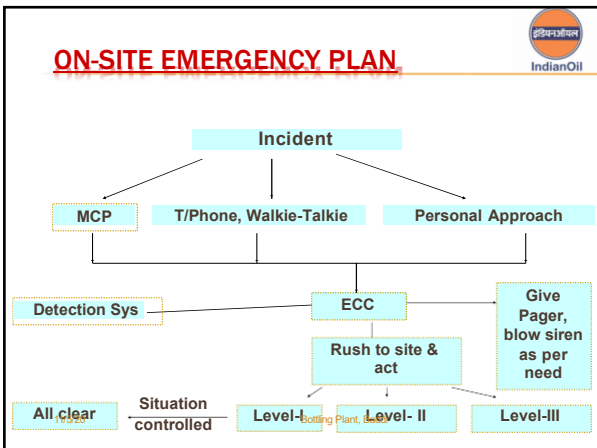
ON-SITE EMERGENCY PLAN

इंडियनऑयल
IndianOil

Incident

MCP

T/Phone, Walkie-Talkie

Personal Approach

Detection Sys

ECC

Give Pager, blow siren as per need

Rush to site & act

All clear

Situation controlled

Level-I

Level- II

Level-III

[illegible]

Bottling Plant, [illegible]